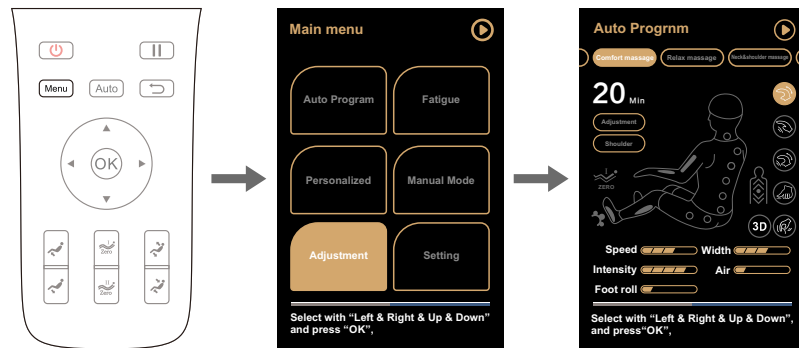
Menu
Auto
OK
Zero
Zero

Main menu
Auto Program
Fatigue
Personalized
Manual Mode
Adjustment
Setting
Select with “Left & Right & Up & Down” and press “OK”,

Auto Progrnm
Comfort massage
Relax massage
Neck&shoulder massage
20 Min
Adjustment
Shoulder
ZERO
3D
Speed
Width
Intensity
Air
Foot roll
Select with “Left & Right & Up & Down”, and press“OK”,